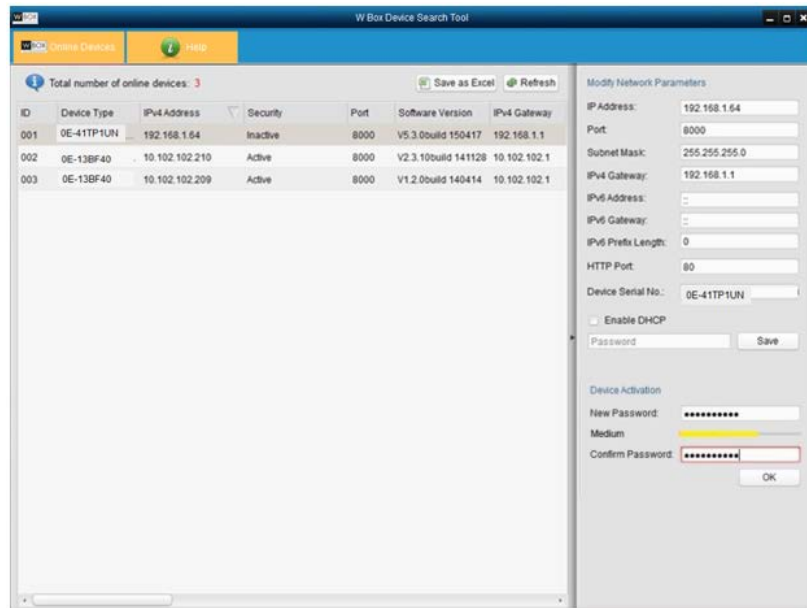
W BOX

W Box Device Search Tool

W BOX Online Devices

Help

Total number of online devices: 3

Save as Excel

Refresh

| ID | Device Type | IPv4 Address | Security | Port | Software Version | IPv4 Gateway |
|---|---|---|---|---|---|---|
| 001 | 0E-41TP1UN | 192.168.1.64 | Inactive | 8000 | V5.3.0build 150417 | 192.168.1.1 |
| 002 | 0E-13BF40 | 10.102.102.210 | Active | 8000 | V2.3.10build 141128 | 10.102.102.1 |
| 003 | 0E-13BF40 | 10.102.102.209 | Active | 8000 | V1.2.0build 140414 | 10.102.102.1 |

Modify Network Parameters

IP Address: 192.168.1.64

Port: 8000

Subnet Mask: 255.255.255.0

IPv4 Gateway: 192.168.1.1

IPv6 Address: ::

IPv6 Gateway: ::

IPv6 Prefix Length: 0

HTTP Port: 80

Device Serial No.: 0E-41TP1UN

Enable DHCP

Password

Save

Device Activation

New Password: ••••••••••

Medium

Confirm Password: ••••••••••

OK